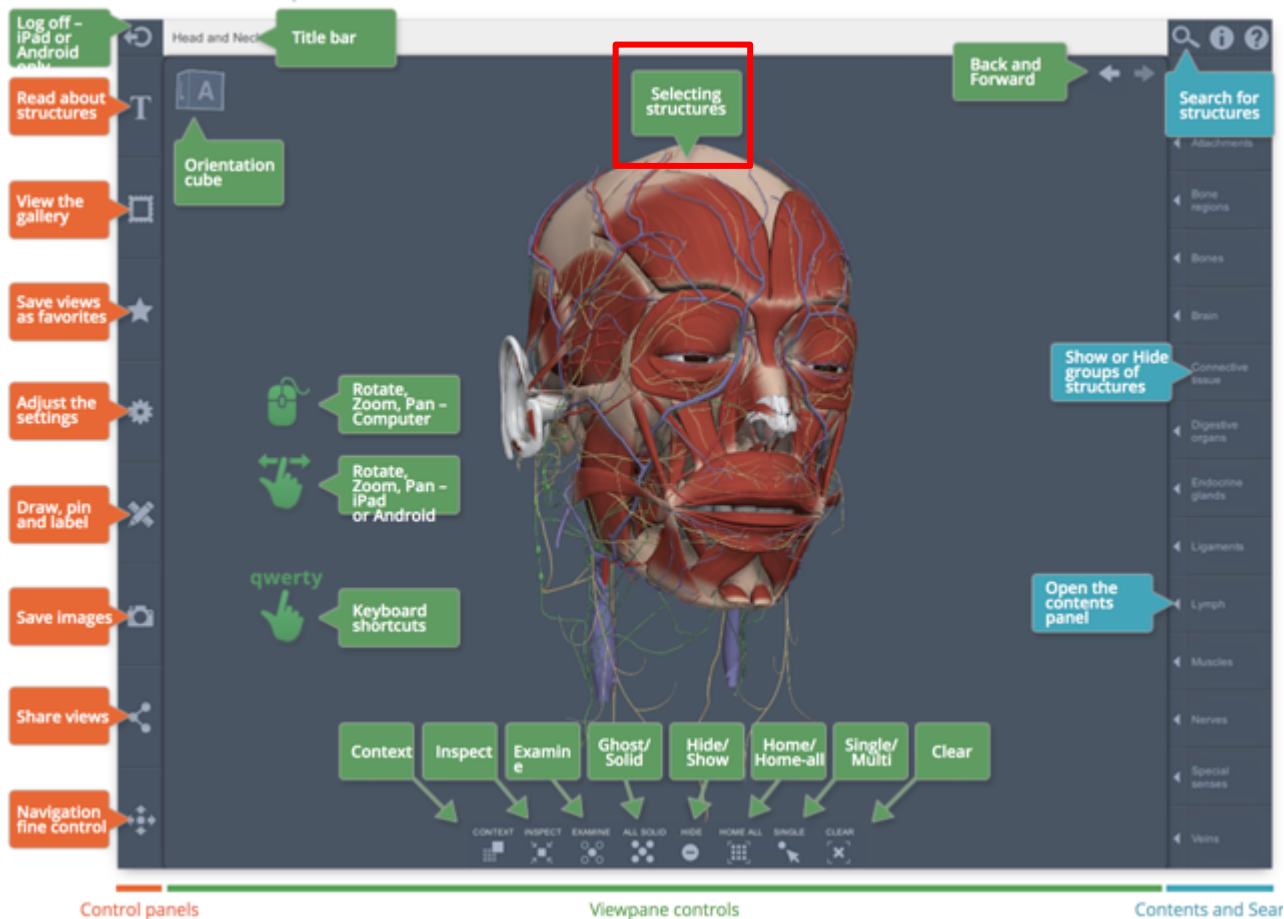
Log off – iPad or Android only

Head and Neck

Title bar

Read about structures

A

Orientation cube

Selecting structures

Back and Forward

Search for structures

View the gallery

Attachments

Bone regions

Bones

Save views as favorites

Brain

Show or Hide groups of structures

Connective tissue

Adjust the settings

Rotate, Zoom, Pan – Computer

Digestive organs

Rotate, Zoom, Pan – iPad or Android

Draw, pin and label

Endocrine glands

Ligaments

qwerty

Save images

Keyboard shortcuts

Open the contents panel

Lymph

Muscles

Share views

Nerves

Context

Inspect

Examin e

Ghost/ Solid

Hide/ Show

Home/ Home-all

Single/ Multi

Clear

Special senses

Navigation fine control

CONTEXT

INSPECT

EXAMINE

ALL SOLID

HIDE

HOME ALL

SINGLE

CLEAR

Veins

Control panels

Viewpane controls

Contents and Sear